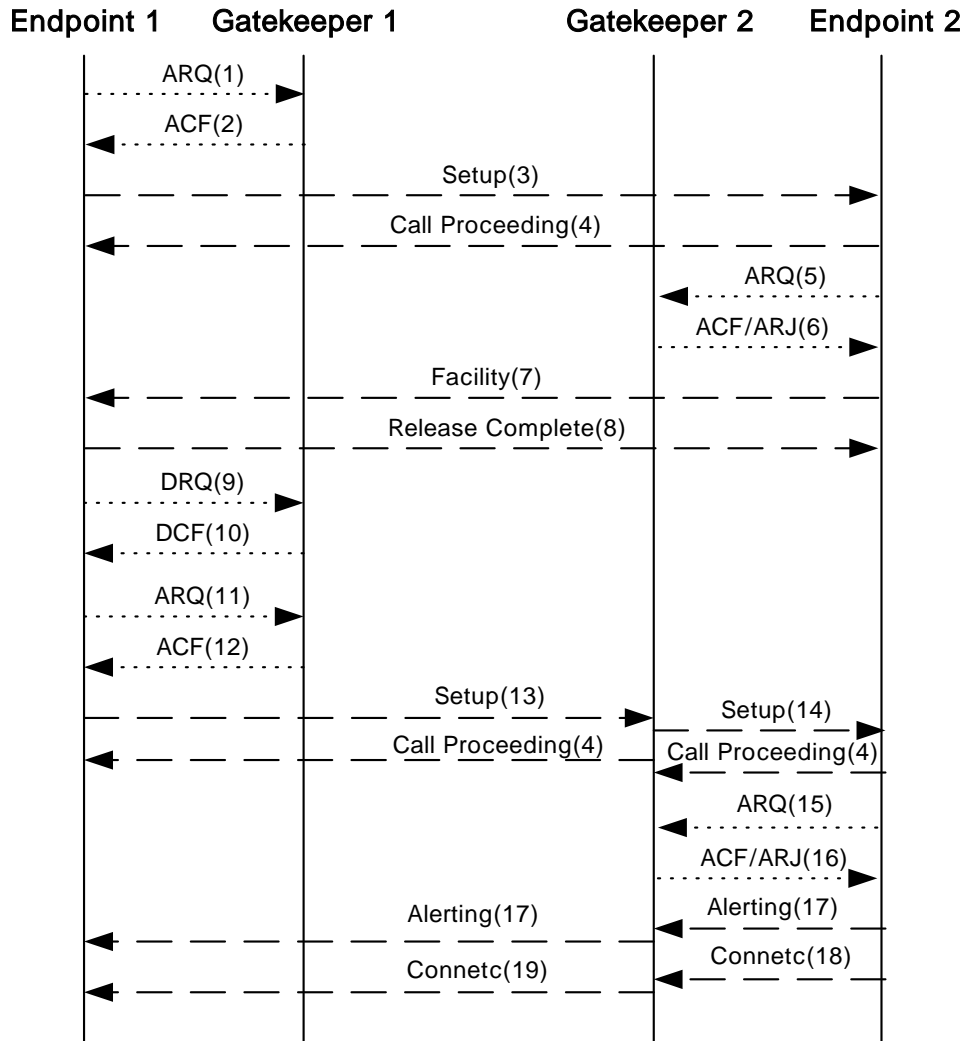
Endpoint 1 Gatekeeper 1 Gatekeeper 2 Endpoint 2

ARQ(1)
ACF(2)
Setup(3)
Call Proceeding(4)
ARQ(5)
ACF/ARJ(6)
Facility(7)
Release Complete(8)
DRQ(9)
DCF(10)
ARQ(11)
ACF(12)
Setup(13)
Setup(14)
Call Proceeding(4)
Call Proceeding(4)
ARQ(15)
ACF/ARJ(16)
Alerting(17)
Alerting(17)
Connetc(18)
Connetc(19)